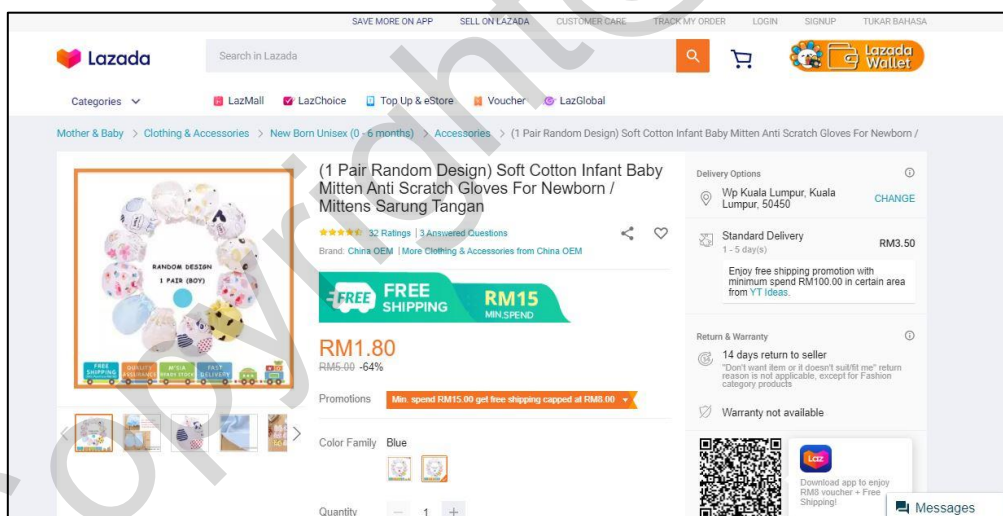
SAVE MORE ON APP SELL ON LAZADA CUSTOMER CARE TRACK MY ORDER LOGIN SIGNUP TUKAR BAHASA

Lazada Search in Lazada Lazada Wallet

Categories LazMall LazChoice Top Up & eStore Voucher LazGlobal

Mother & Baby > Clothing & Accessories > New Born Unisex (0 - 6 months) > Accessories > (1 Pair Random Design) Soft Cotton Infant Baby Mitten Anti Scratch Gloves For Newborn /

RANDOM DESIGN
1 PAIR (BOY)

FREE SHIPPING QUALITY ASSURANCE M'SIA READY STOCK FAST DELIVERY

(1 Pair Random Design) Soft Cotton Infant Baby Mitten Anti Scratch Gloves For Newborn / Mittens Sarung Tangan

32 Ratings | 3 Answered Questions

Brand: China OEM | More Clothing & Accessories from China OEM

FREE SHIPPING RM15 MIN.SPEND

RM1.80
RM5.00 -64%

Promotions Min. spend RM15.00 get free shipping capped at RM8.00

Color Family Blue

Quantity 1

Delivery Options
Wp Kuala Lumpur, Kuala Lumpur, 50450 CHANGE

Standard Delivery
1 - 5 day(s) RM3.50

Enjoy free shipping promotion with minimum spend RM100.00 in certain area from YT ideas.

Return & Warranty
14 days return to seller
"Don't want item or it doesn't suit/fit me" return reason is not applicable, except for Fashion category products

Warranty not available

Laz
Download app to enjoy RM8 voucher + Free Shipping!

Messages